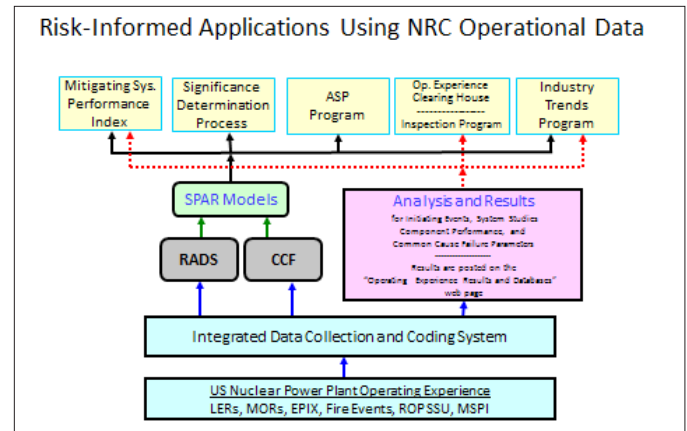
Risk-Informed Applications Using NRC Operational Data

Mitigating Sys. Performance Index

Significance Determination Process

ASP Program

Op. Experience Clearing House
-----------------
Inspection Program

Industry Trends Program

SPAR Models

Analysis and Results

for Initiating Events, System Studies Component Performance, and Common Cause Failure Parameters

Results are posted on the "Operating Experience Results and Databases" web page

RADS

CCF

Integrated Data Collection and Coding System

US Nuclear Power Plant Operating Experience

LERs, MORs, EPIX, Fire Events, ROPSSU, MSPI